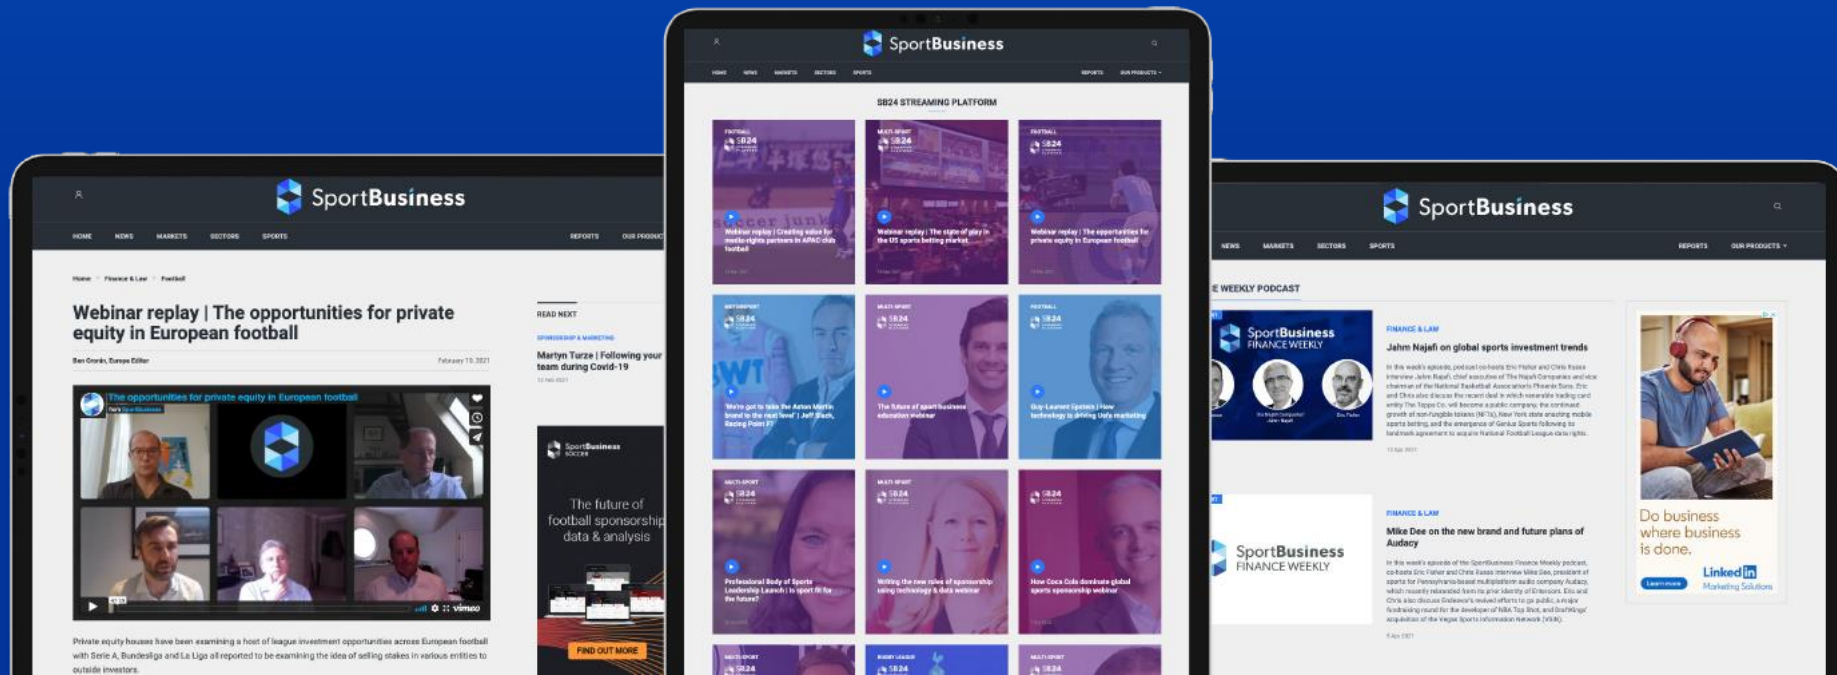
SportBusiness

HOME NEWS MARKETS SECTORS SPORTS REPORTS OUR PRODUCTS

Home / Finance & Law / Football

Webinar replay | The opportunities for private equity in European football

Ben Cronin, Europe Editor

February 19, 2021

The opportunities for private equity in European football

vimeo

Private equity houses have been examining a host of league investment opportunities across European football with Serie A, Bundesliga and La Liga all reported to be examining the idea of selling stakes in various entities to outside investors.

READ NEXT

SPONSORSHIP & MARKETING

Martyn Turze | Following your team during Covid-19

SportBusiness SOCCER

The future of football sponsorship data & analysis

FIND OUT MORE

SportBusiness

HOME NEWS MARKETS SECTORS SPORTS REPORTS OUR PRODUCTS

SB24 STREAMING PLATFORM

FOOTBALL SB24
Webinar replay | Creating value for media rights partners in APAC club football

MULTI-SPORT SB24
Webinar replay | The state of play in the US sports betting market

FOOTBALL SB24
Webinar replay | The opportunities for private equity in European football

MOTORSPORT SB24
'We've got to take the Aston Martin brand to the next level' | Jeff Slack, Racing Point F1

MULTI-SPORT SB24
The future of sport business education webinar

FOOTBALL SB24
Guy-Laurent Epstein | How technology is driving Uefa marketing

MULTI-SPORT SB24
Professional Body of Sports Leadership Launch | Is sport fit for the future?

MULTI-SPORT SB24
Writing the new rules of sponsorship using technology & data webinar

SB24
How Coca Cola dominate global sports sponsorship webinar

MULTI-SPORT SB24

RUGBY LEAGUE SB24

MULTI-SPORT SB24

SportBusiness

NEWS MARKETS SECTORS SPORTS REPORTS OUR PRODUCTS

E WEEKLY PODCAST

SportBusiness FINANCE WEEKLY

FINANCE & LAW

Jahm Najafi on global sports investment trends

FINANCE & LAW

Mike Dee on the new brand and future plans of Audacy

SportBusiness FINANCE WEEKLY

Do business where business is done.

Learn more

Linked in Marketing Solutions